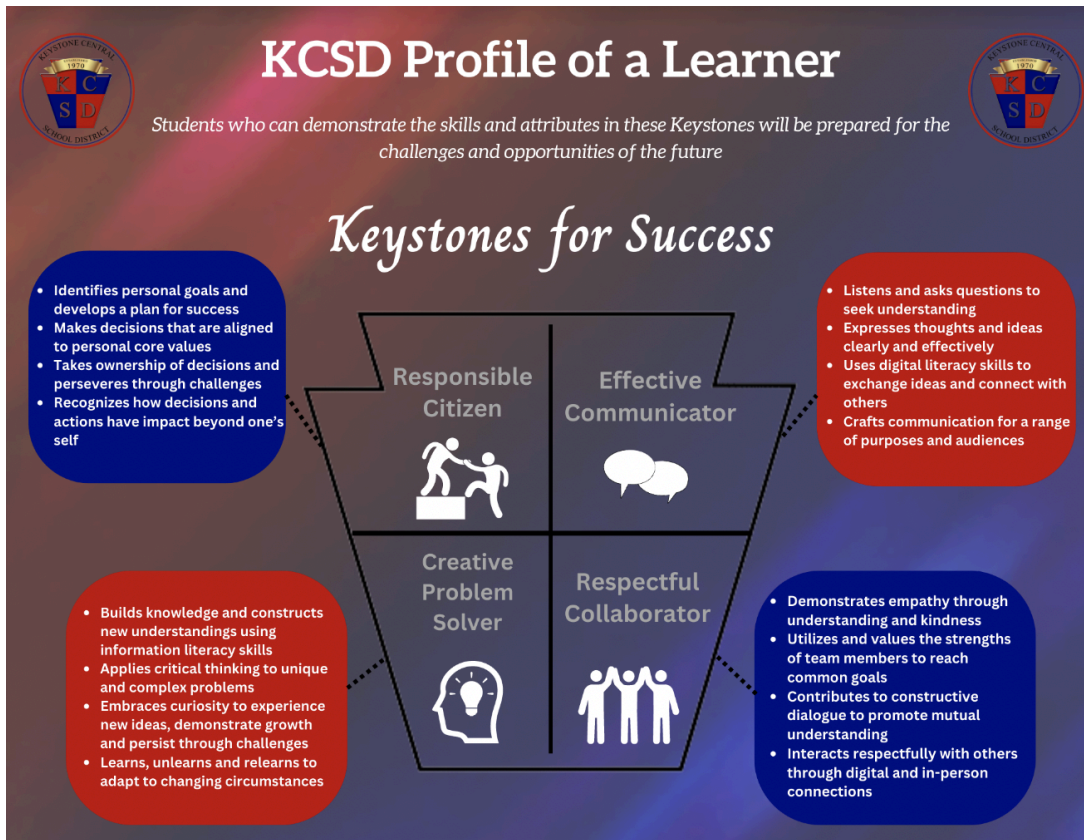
KEYSTONE CENTRAL 1970 K C S D SCHOOL DISTRICT

KCSD Profile of a Learner

KEYSTONE CENTRAL 1970 K C S D SCHOOL DISTRICT

Students who can demonstrate the skills and attributes in these Keystones will be prepared for the challenges and opportunities of the future

Keystones for Success

- Identifies personal goals and develops a plan for success
- Makes decisions that are aligned to personal core values
- Takes ownership of decisions and perseveres through challenges
- Recognizes how decisions and actions have impact beyond one's self

- Listens and asks questions to seek understanding
- Expresses thoughts and ideas clearly and effectively
- Uses digital literacy skills to exchange ideas and connect with others
- Crafts communication for a range of purposes and audiences

Responsible Citizen

Effective Communicator

Creative Problem Solver

Respectful Collaborator

- Builds knowledge and constructs new understandings using information literacy skills
- Applies critical thinking to unique and complex problems
- Embraces curiosity to experience new ideas, demonstrate growth and persist through challenges
- Learns, unlearns and relearns to adapt to changing circumstances

- Demonstrates empathy through understanding and kindness
- Utilizes and values the strengths of team members to reach common goals
- Contributes to constructive dialogue to promote mutual understanding
- Interacts respectfully with others through digital and in-person connections